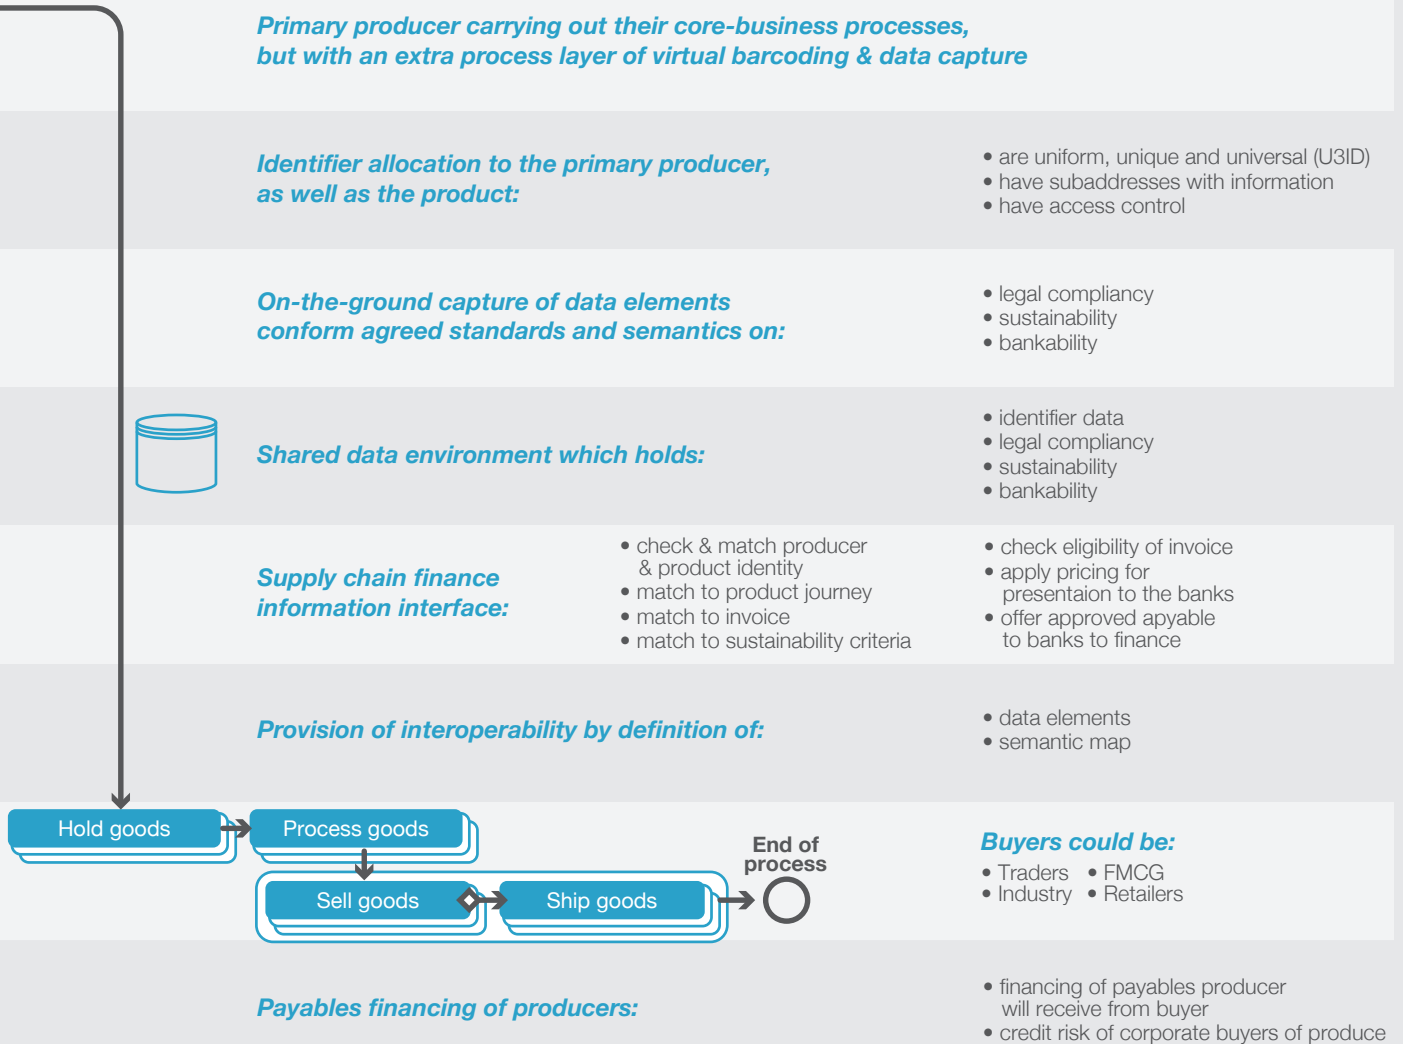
Primary producer carrying out their core-business processes, but with an extra process layer of virtual barcoding & data capture

Identifier allocation to the primary producer, as well as the product:

• are uniform, unique and universal (U3ID)
• have subaddresses with information
• have access control

On-the-ground capture of data elements conform agreed standards and semantics on:

• legal compliancy
• sustainability
• bankability

Shared data environment which holds:

• identifier data
• legal compliancy
• sustainability
• bankability

Supply chain finance information interface:

• check & match producer & product identity
• match to product journey
• match to invoice
• match to sustainability criteria

• check eligibility of invoice
• apply pricing for presentaion to the banks
• offer approved apyable to banks to finance

Provision of interoperability by definition of:

• data elements
• semantic map

Hold goods

Process goods

Sell goods

Ship goods

End of process

Buyers could be:

• Traders • FMCG
• Industry • Retailers

Payables financing of producers:

• financing of payables producer will receive from buyer
• credit risk of corporate buyers of produce